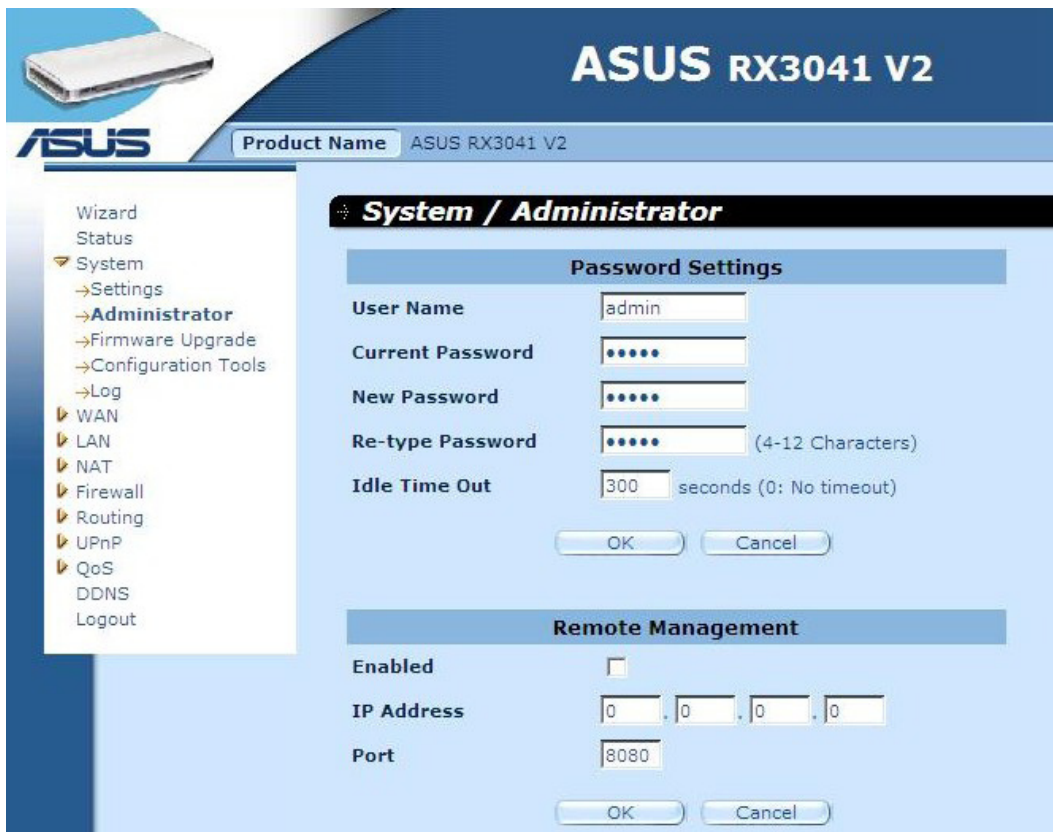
ASUS RX3041 V2

ASUS

Product Name ASUS RX3041 V2

Wizard
Status
System
→Settings
→Administrator
→Firmware Upgrade
→Configuration Tools
→Log
WAN
LAN
NAT
Firewall
Routing
UPnP
QoS
DDNS
Logout

System / Administrator

Password Settings

User Name admin

Current Password •••••

New Password •••••

Re-type Password ••••• (4-12 Characters)

Idle Time Out 300 seconds (0: No timeout)

OK Cancel

Remote Management

Enabled

IP Address 0 . 0 . 0 . 0

Port 8080

OK Cancel